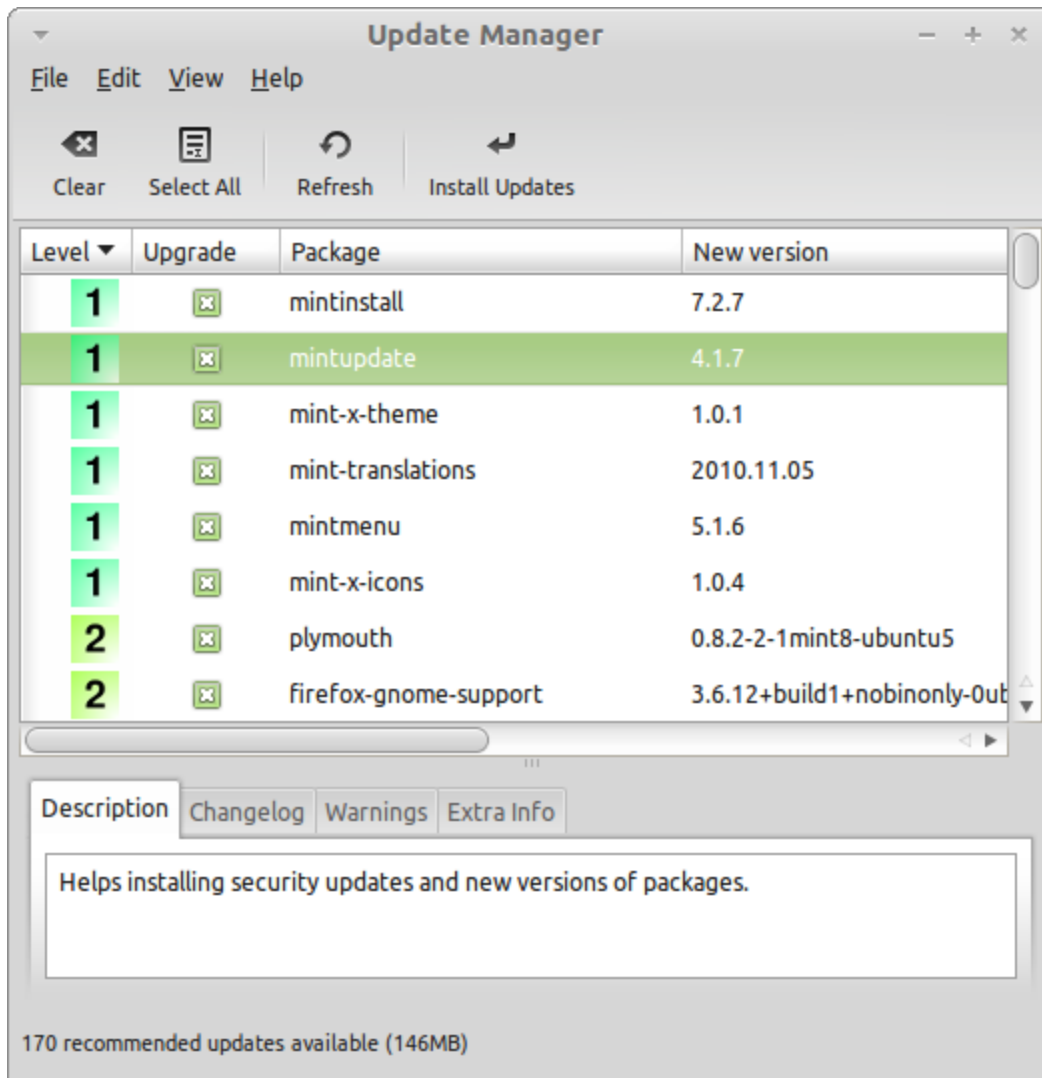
Update Manager

File Edit View Help

Clear Select All Refresh Install Updates

| Level ▼ | Upgrade | Package | New version |
|---|---|---|---|
| 1 | ☒ | mintinstall | 7.2.7 |
| 1 | ☒ | mintupdate | 4.1.7 |
| 1 | ☒ | mint-x-theme | 1.0.1 |
| 1 | ☒ | mint-translations | 2010.11.05 |
| 1 | ☒ | mintmenu | 5.1.6 |
| 1 | ☒ | mint-x-icons | 1.0.4 |
| 2 | ☒ | plymouth | 0.8.2-2-1mint8-ubuntu5 |
| 2 | ☒ | firefox-gnome-support | 3.6.12+build1+nobinonly-0ub |

Description Changelog Warnings Extra Info

Helps installing security updates and new versions of packages.

170 recommended updates available (146MB)